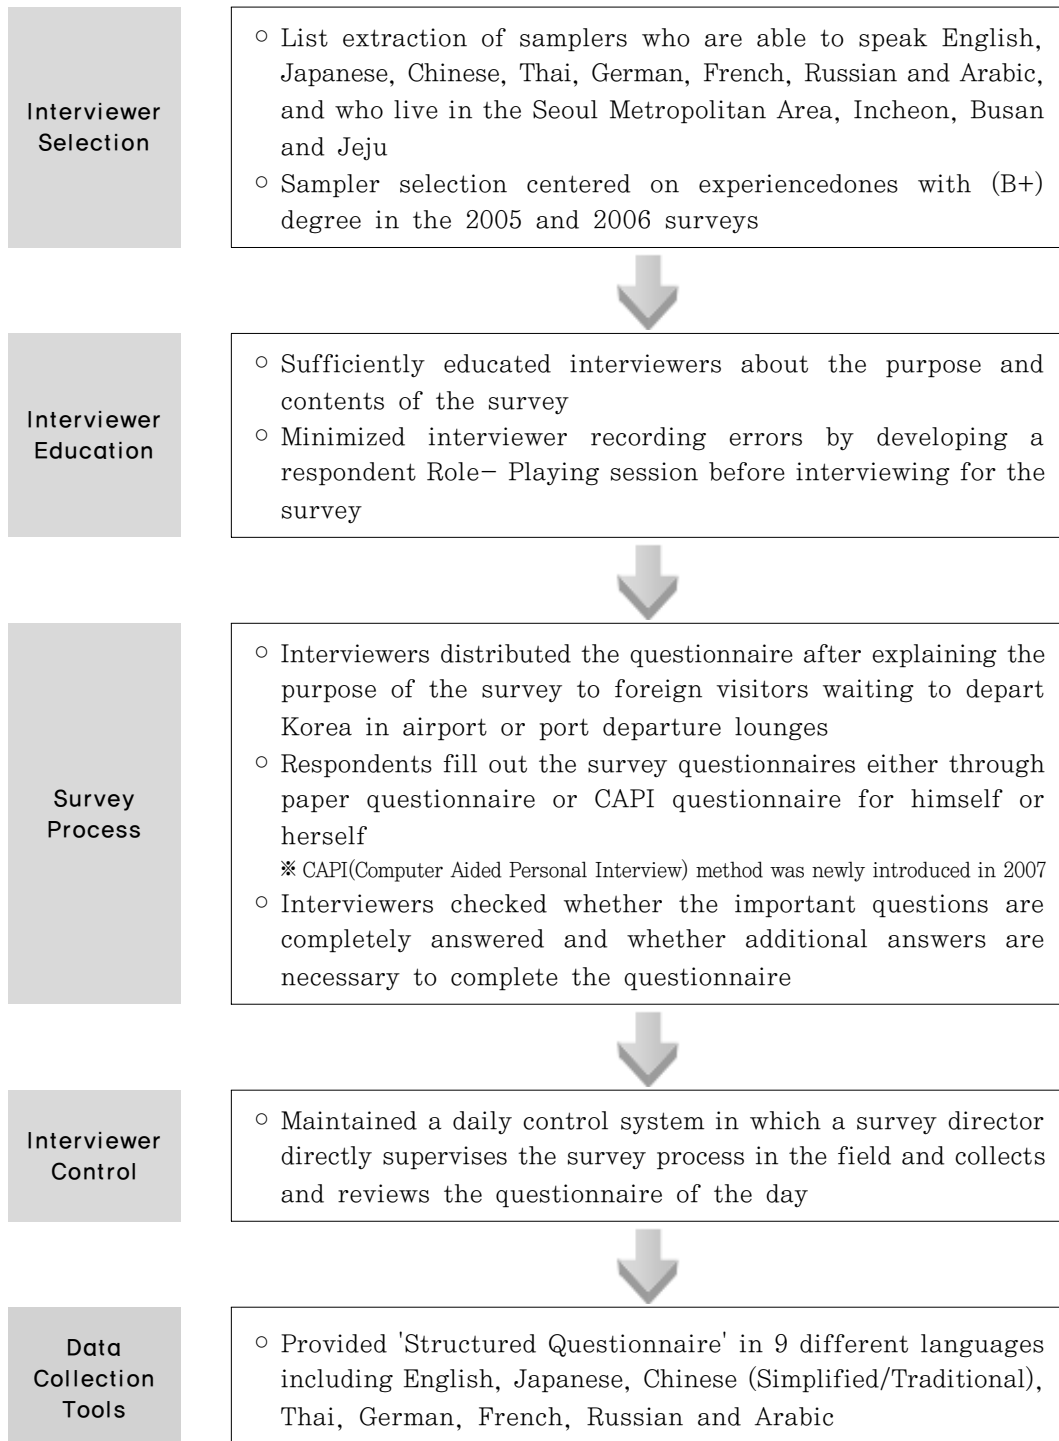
Interviewer Selection

○ List extraction of samplers who are able to speak English, Japanese, Chinese, Thai, German, French, Russian and Arabic, and who live in the Seoul Metropolitan Area, Incheon, Busan and Jeju
○ Sampler selection centered on experiencedones with (B+) degree in the 2005 and 2006 surveys

Interviewer Education

○ Sufficiently educated interviewers about the purpose and contents of the survey
○ Minimized interviewer recording errors by developing a respondent Role- Playing session before interviewing for the survey

Survey Process

○ Interviewers distributed the questionnaire after explaining the purpose of the survey to foreign visitors waiting to depart Korea in airport or port departure lounges
○ Respondents fill out the survey questionnaires either through paper questionnaire or CAPI questionnaire for himself or herself
※ CAPI(Computer Aided Personal Interview) method was newly introduced in 2007
○ Interviewers checked whether the important questions are completely answered and whether additional answers are necessary to complete the questionnaire

Interviewer Control

○ Maintained a daily control system in which a survey director directly supervises the survey process in the field and collects and reviews the questionnaire of the day

Data Collection Tools

○ Provided 'Structured Questionnaire' in 9 different languages including English, Japanese, Chinese (Simplified/Traditional), Thai, German, French, Russian and Arabic